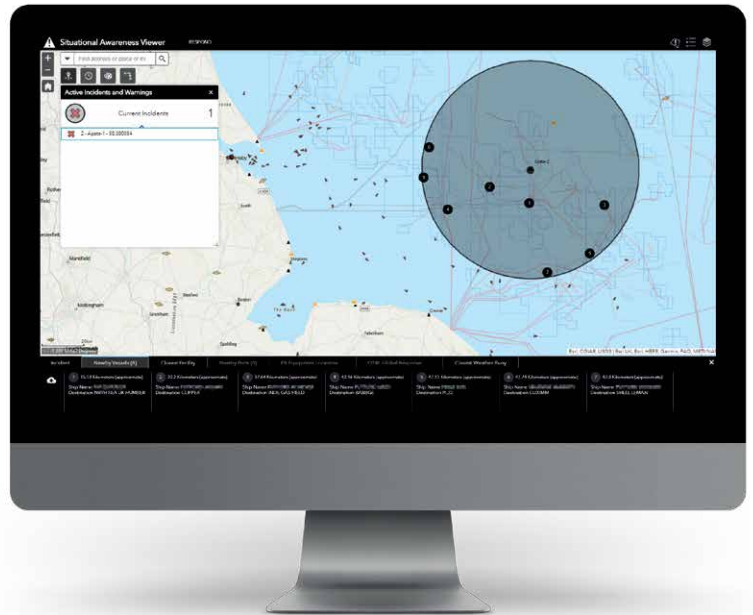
Situational Awareness Viewer

Find address or place

Active Incidents and Warnings

Current Incidents 1

2 - Asset 1 - 00.000054

Mablethorpe

Skegness

Boston

Spalding

The Wash

Esri, CGIAR, USGS | Esri UK, Esri, HERE, Garmin, FAO, METI/NASA

Incident

Nearby Vessels (8)

Closest Facility

Nearby Ports (3)

Oil Equipment Locations

Global Response

Coastal Weather Fcsy

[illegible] Kilometers (approximate)
Ship Name: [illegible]
Destination: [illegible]

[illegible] Kilometers (approximate)
Ship Name: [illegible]
Destination: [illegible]

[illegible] Kilometers (approximate)
Ship Name: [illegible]
Destination: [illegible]

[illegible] Kilometers (approximate)
Ship Name: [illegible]
Destination: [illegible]

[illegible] Kilometers (approximate)
Ship Name: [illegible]
Destination: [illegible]

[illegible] Kilometers (approximate)
Ship Name: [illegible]
Destination: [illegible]

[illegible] Kilometers (approximate)
Ship Name: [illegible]
Destination: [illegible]